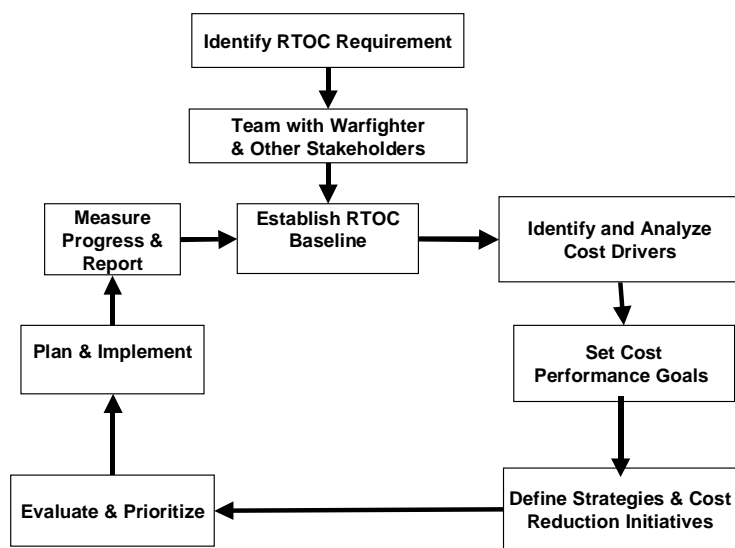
Identify RTOC Requirement

Team with Warfighter & Other Stakeholders

Measure Progress & Report

Establish RTOC Baseline

Identify and Analyze Cost Drivers

Set Cost Performance Goals

Define Strategies & Cost Reduction Initiatives

Evaluate & Prioritize

Plan & Implement